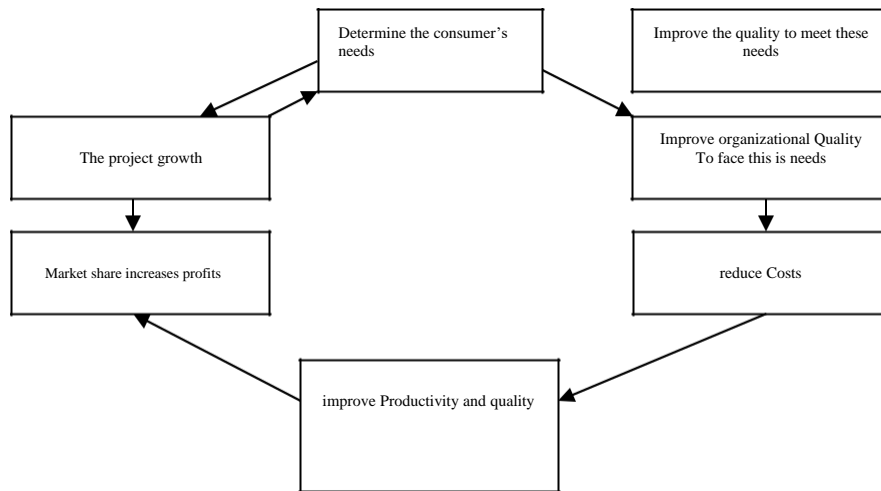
Determine the consumer's needs

Improve the quality to meet these needs

The project growth

Improve organizational Quality To face this is needs

Market share increases profits

reduce Costs

improve Productivity and quality